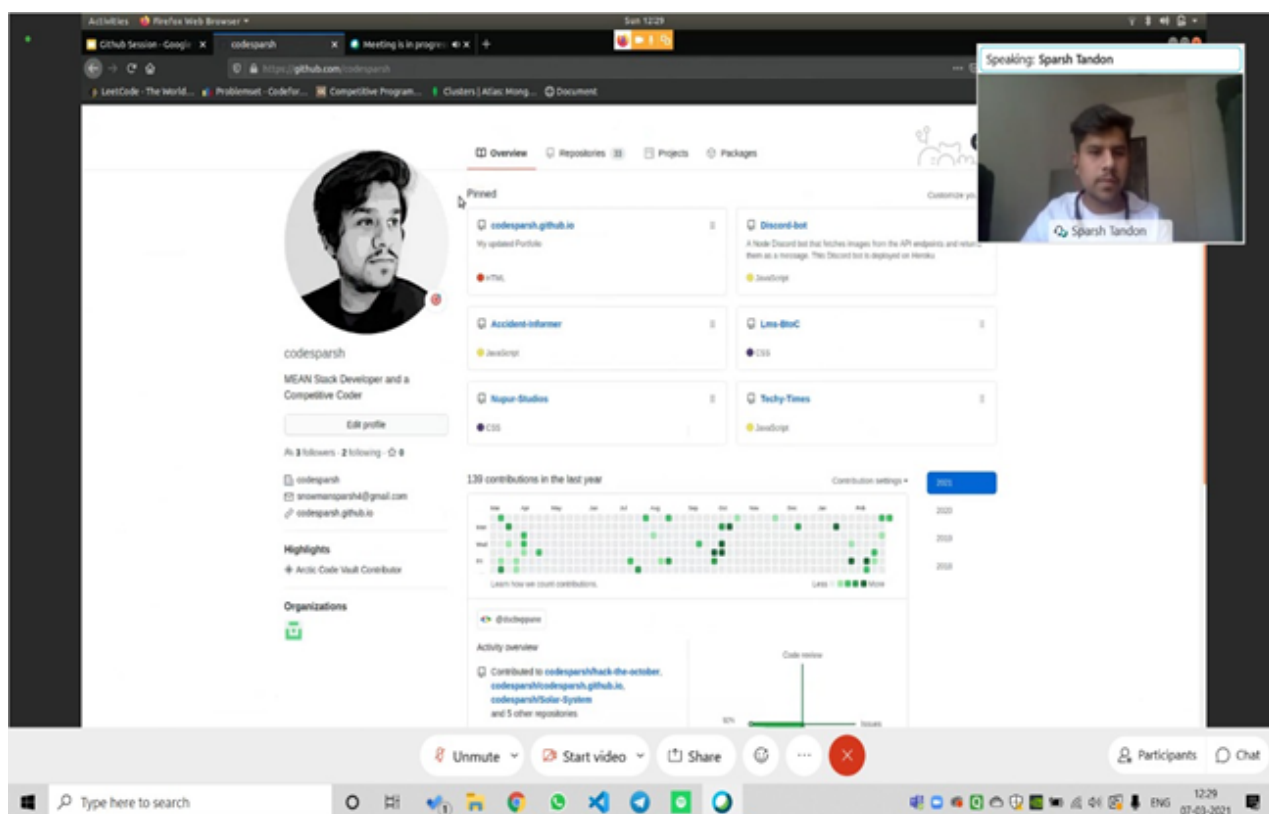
Activities Firefox Web Browser Sun 12:29

Github Session - Googl × codesparsh × Meeting is in progre × +

https://github.com/codesparsh

LeetCode - The World... Problemset - Codefor... Competitive Program... Clusters | Atlas: Mong... Document

Speaking: Sparsh Tandon

Sparsh Tandon

Overview Repositories 33 Projects Packages

Pinned Customize yo

codesparsh.github.io
My updated Portfolio
HTML

Discord-bot
A Node Discord bot that fetches images from the API endpoints and returns them as a message. This Discord bot is deployed on Heroku
JavaScript

Accident-informer
JavaScript

Lms-BtoC
CSS

Nupur-Studios
CSS

Techy-Times
JavaScript

codesparsh

MEAN Stack Developer and a Competitive Coder

Edit profile

3 followers · 2 following · 0

codesparsh
snowmansparsh4@gmail.com
codesparsh.github.io

Highlights
Arctic Code Vault Contributor

Organizations

139 contributions in the last year Contribution settings

2021
2020
2019
2018

Mar Apr May Jun Jul Aug Sep Oct Nov Dec Jan Feb
Mon
Wed
Fri

Learn how we count contributions. Less More

@dscbeppuns

Activity overview

Contributed to codesparsh/hack-the-october, codesparsh/codesparsh.github.io, codesparsh/Solar-System and 5 other repositories

Code review
92%
Issues

Unmute Start video Share Participants Chat

Type here to search

ENG 12:29 07-03-2021